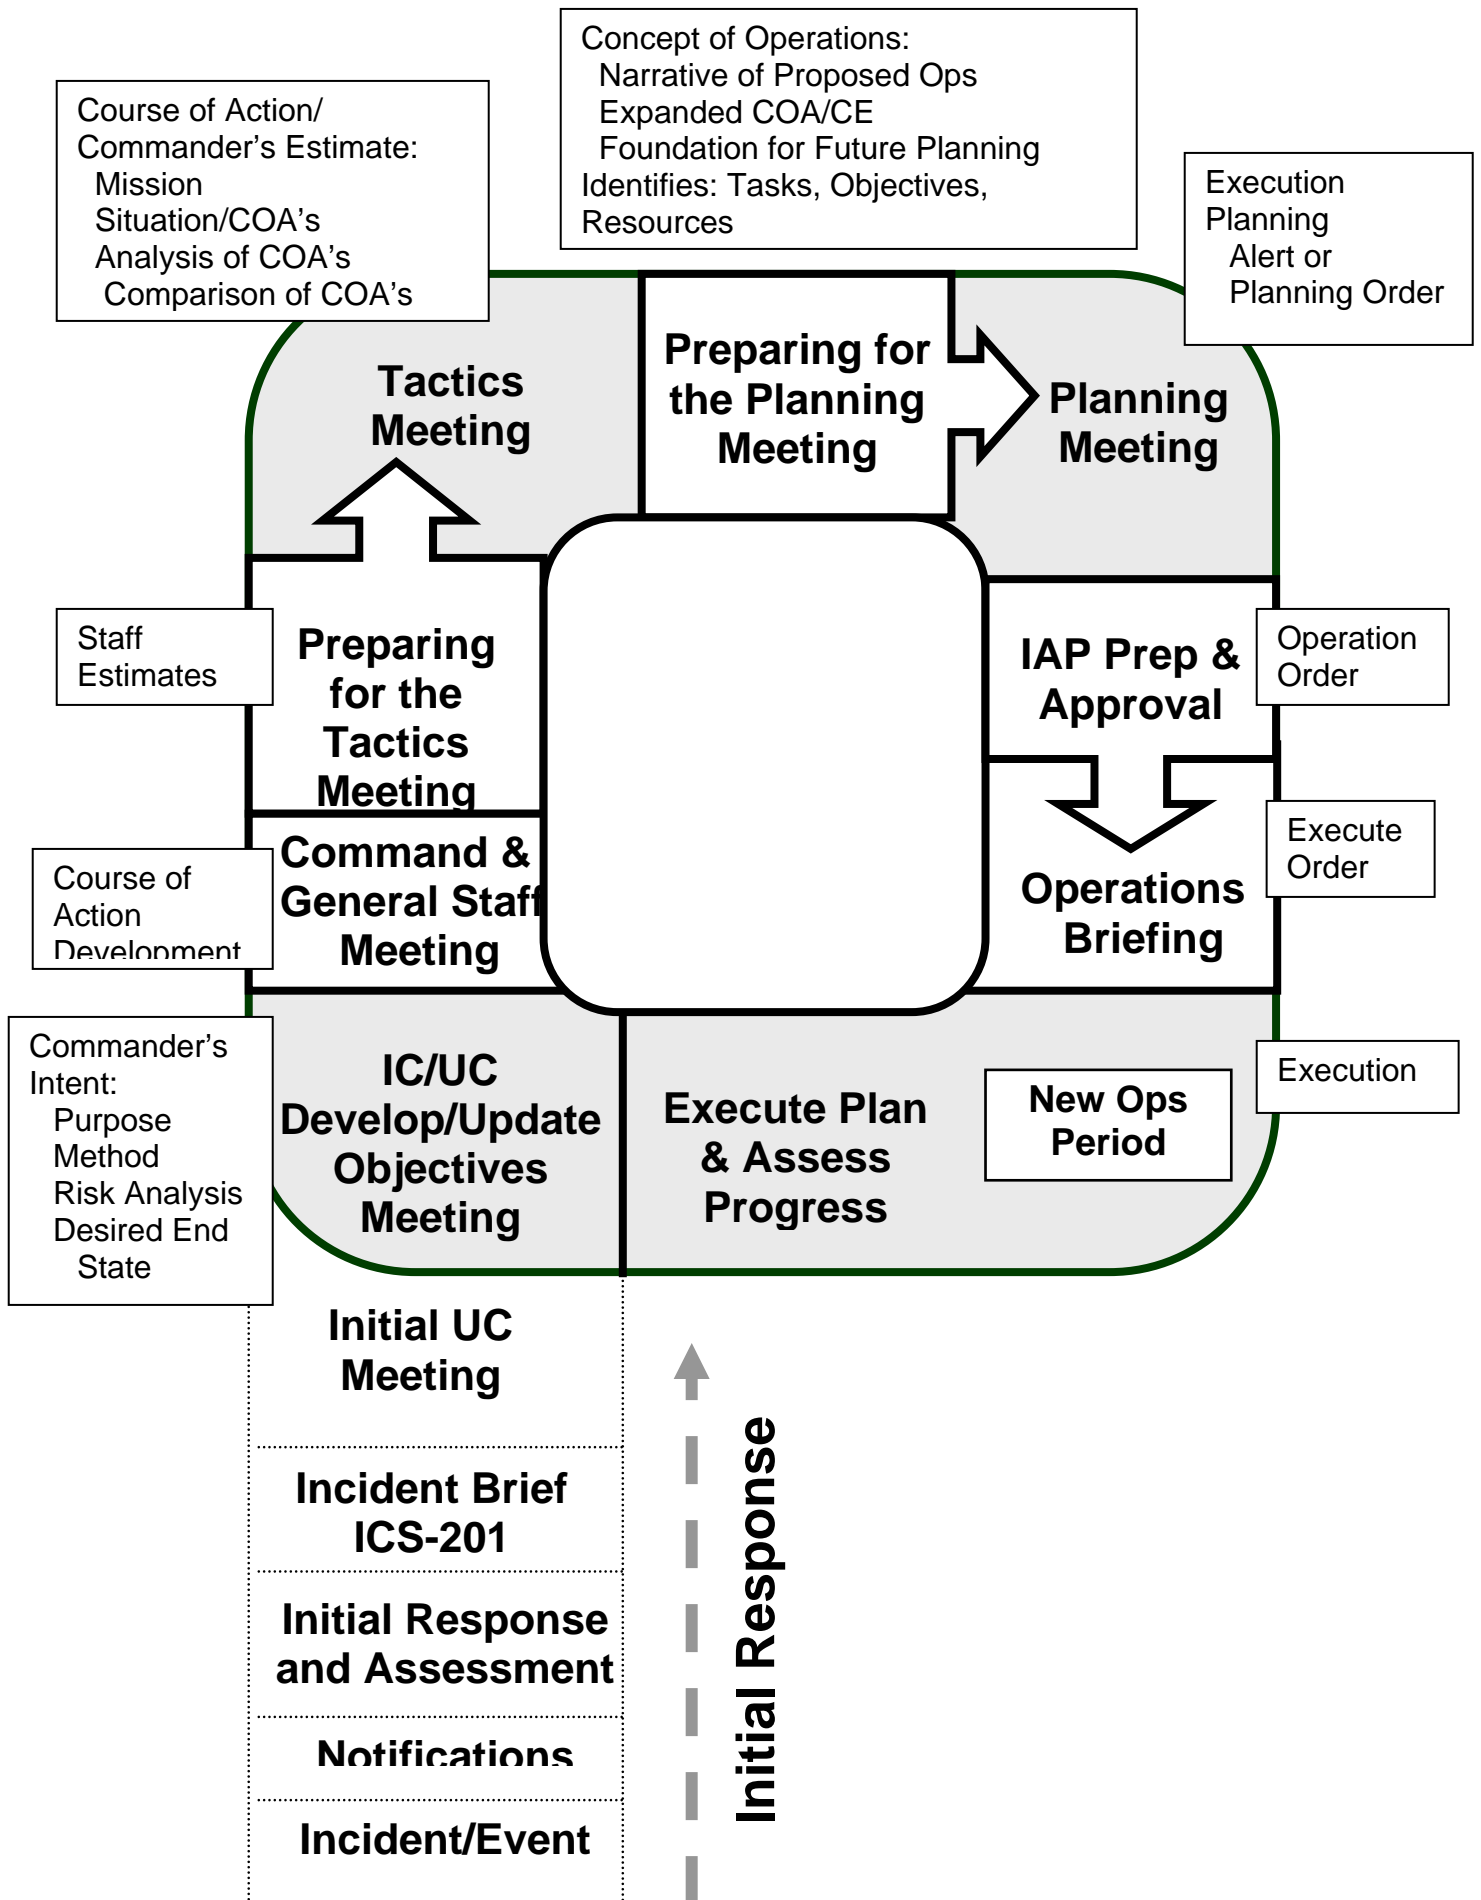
Concept of Operations:
Narrative of Proposed Ops
Expanded COA/CE
Foundation for Future Planning
Identifies: Tasks, Objectives, Resources

Course of Action/ Commander's Estimate:
Mission
Situation/COA's
Analysis of COA's
Comparison of COA's

Execution Planning
Alert or Planning Order

Tactics Meeting

Preparing for the Planning Meeting

Planning Meeting

Staff Estimates

Preparing for the Tactics Meeting

IAP Prep & Approval

Operation Order

Execute Order

Command & General Staff Meeting

Course of Action Development

Operations Briefing

Commander's Intent:
Purpose
Method
Risk Analysis
Desired End State

IC/UC Develop/Update Objectives Meeting

Execute Plan & Assess Progress

New Ops Period

Execution

Initial UC Meeting

Incident Brief ICS-201

Initial Response and Assessment

Notifications

Incident/Event

Initial Response